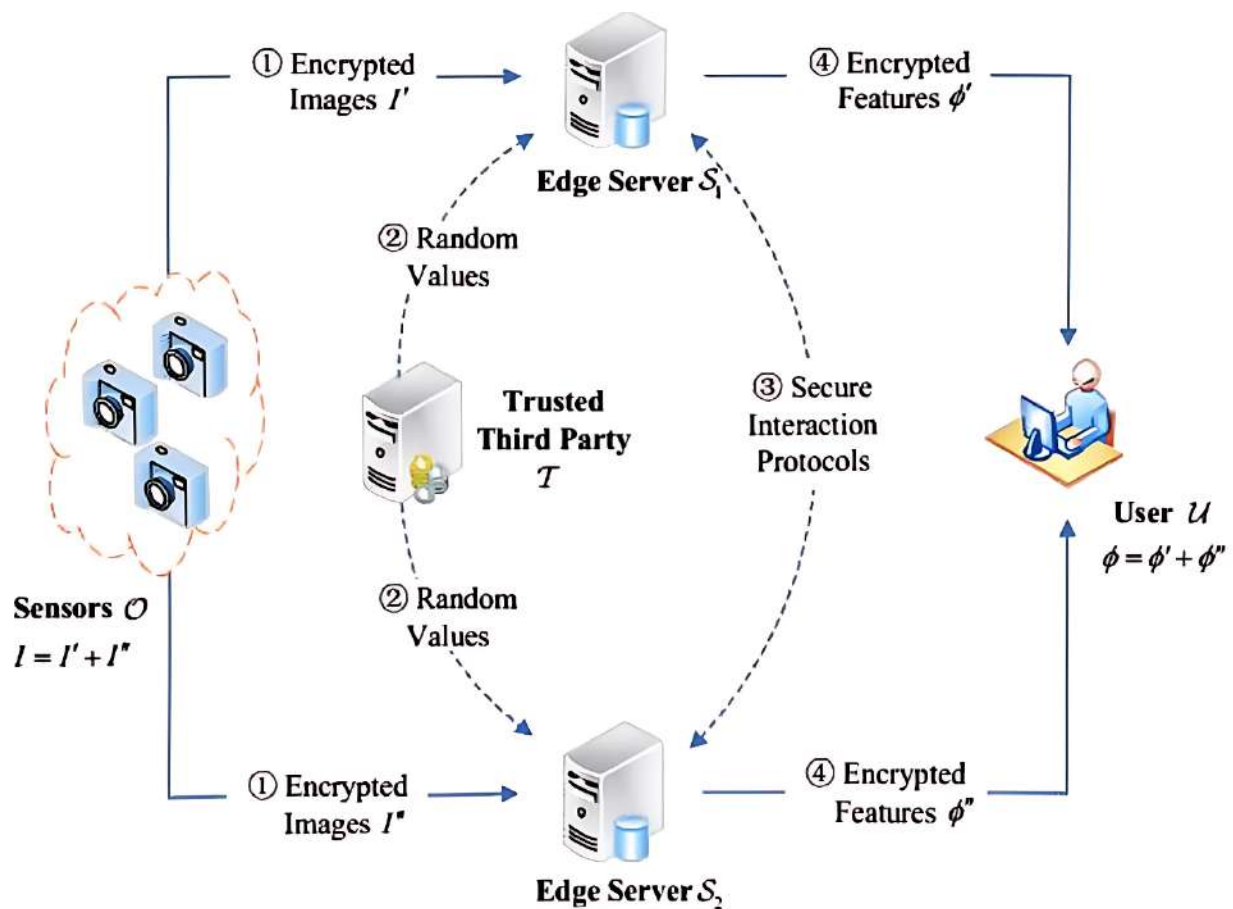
① Encrypted Images $I'$

Edge Server $\mathcal{S}_1$

④ Encrypted Features $\phi'$

② Random Values

Trusted Third Party $\mathcal{T}$

③ Secure Interaction Protocols

User $\mathcal{U}$
$\phi = \phi' + \phi''$

Sensors $\mathcal{O}$
$I = I' + I''$

② Random Values

① Encrypted Images $I''$

Edge Server $\mathcal{S}_2$

④ Encrypted Features $\phi''$